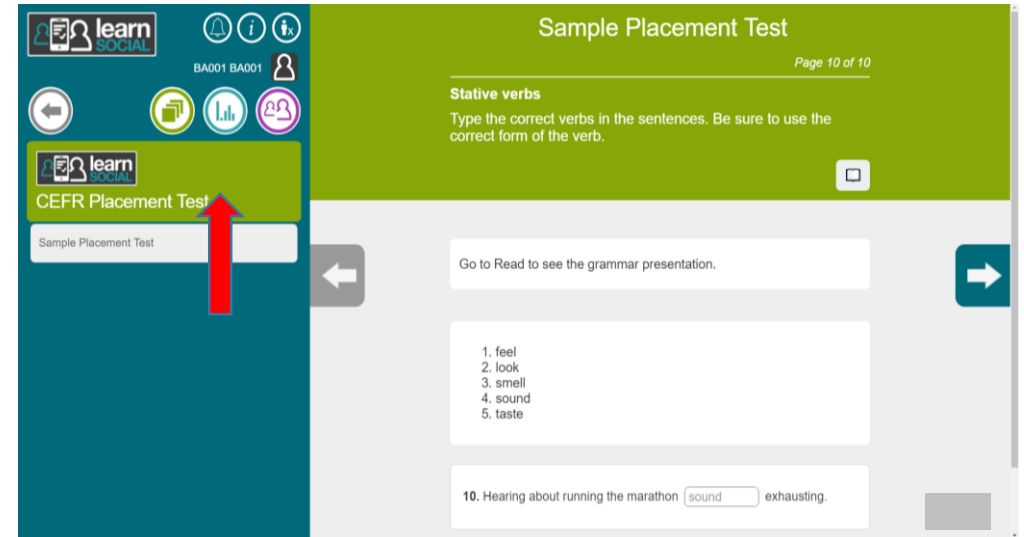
learn SOCIAL

BA001 BA001

learn SOCIAL
CEFR Placement Test

Sample Placement Test

Sample Placement Test

Page 10 of 10

Stative verbs

Type the correct verbs in the sentences. Be sure to use the correct form of the verb.

Go to Read to see the grammar presentation.

1. feel
2. look
3. smell
4. sound
5. taste

**10.** Hearing about running the marathon sound exhausting.